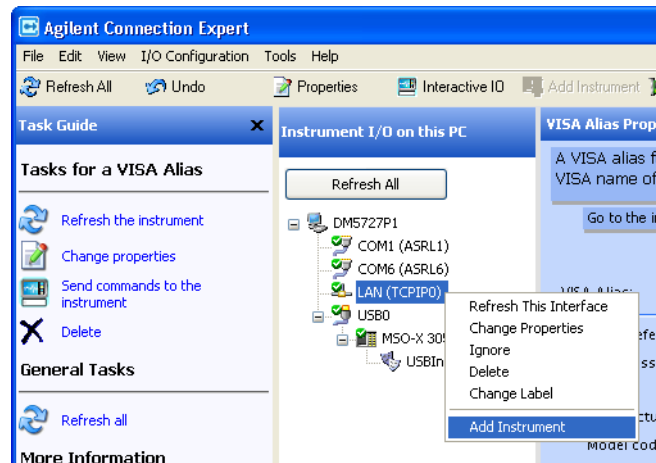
Agilent Connection Expert

File Edit View I/O Configuration Tools Help

Refresh All Undo Properties Interactive IO Add Instrument

Task Guide

Tasks for a VISA Alias

Refresh the instrument

Change properties

Send commands to the instrument

Delete

General Tasks

Refresh all

More Information

Instrument I/O on this PC

Refresh All

DM5727P1

COM1 (ASRL1)

COM6 (ASRL6)

LAN (TCPIP0)

USB0

MSO-X 30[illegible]

USBIn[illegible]

Refresh This Interface

Change Properties

Ignore

Delete

Change Label

Add Instrument

VISA Alias Prop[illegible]

A VISA alias f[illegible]
VISA name of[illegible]

Go to the i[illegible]

VISA Alias:

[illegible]efe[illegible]

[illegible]ss

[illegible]ctu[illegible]

Model cod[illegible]